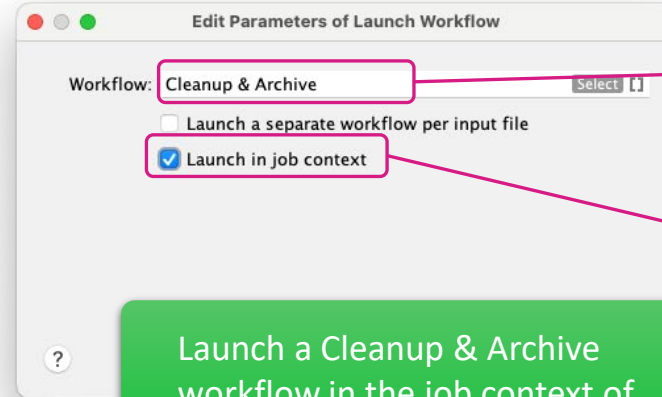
Edit Parameters of Launch Workflow

Workflow: Cleanup & Archive

Select []

Launch a separate workflow per input file

Launch in job context

?

Launch a Cleanup & Archive workflow in the job context of